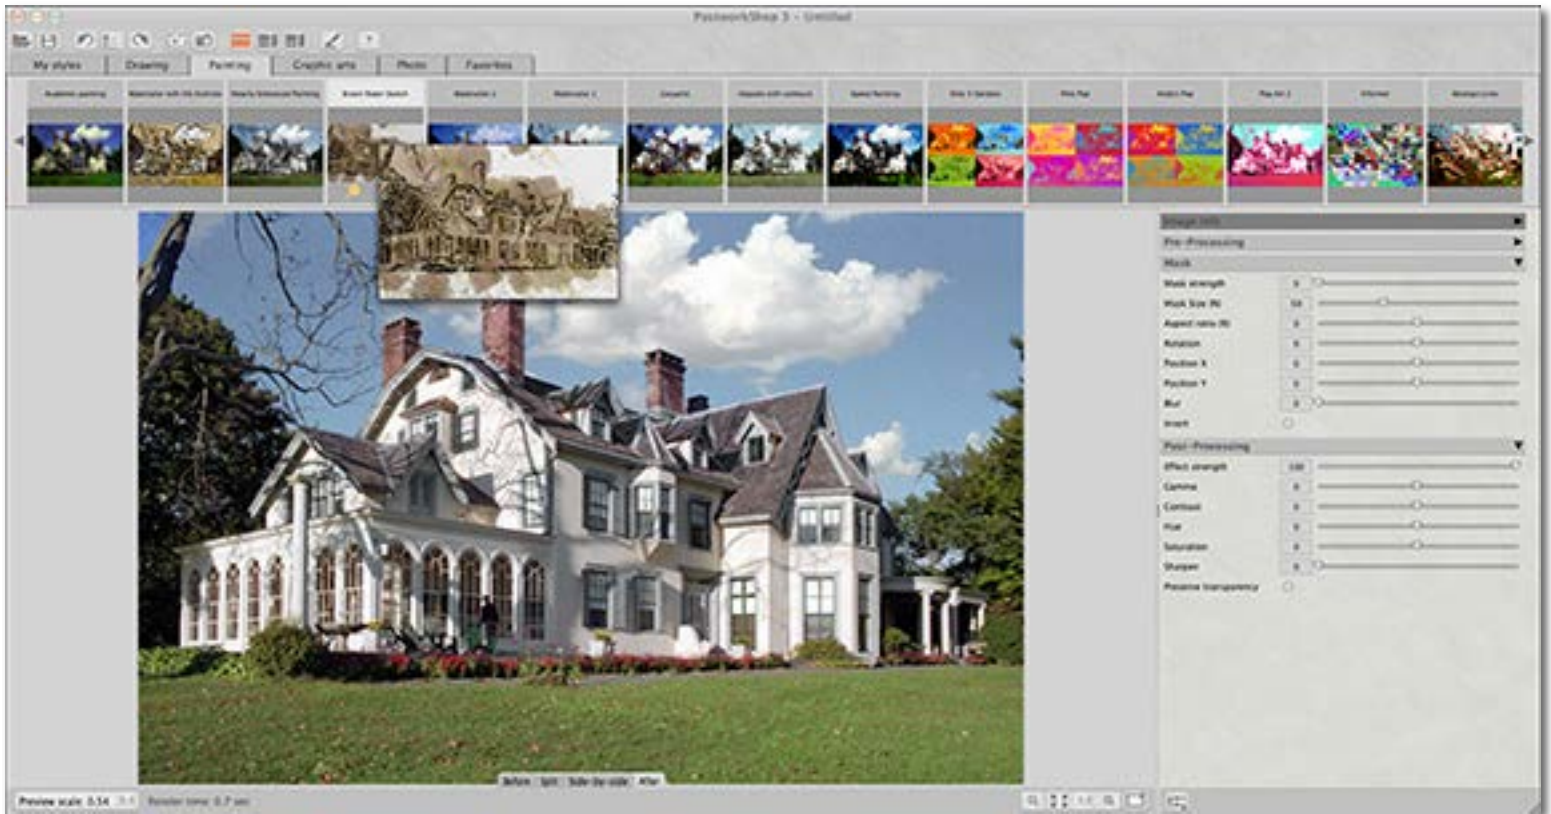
PaintworkShop 3 - Untitled

My styles | Drawing | Painting | Graphic arts | Photo | Favorites

Academic painting | Watercolor with ink illustration | Heavily Embossed Painting | Brown Paper Sketch | Watercolor 2 | Watercolor 1 | Gouache | Aquarelle with contours | Speed Painting | Pop 3 Variants | Pop Pop | Andy's Pop | Pop Art 2 | Kitchen | Montage Lines

Image info
Pre-Processing
Mask
Mask strength | 0
Mask Size (%) | 50
Aspect ratio (%) | 0
Rotation | 0
Position X | 0
Position Y | 0
Blur | 0
Invert
Post-Processing
Effect strength | 100
Gamma | 0
Contrast | 0
Hue | 0
Saturation | 0
Sharpen | 0
Preserve transparency

Before | Split | Side-by-side | After

Preview scale: 0.54 | 1:1 | Render time: 0.7 sec